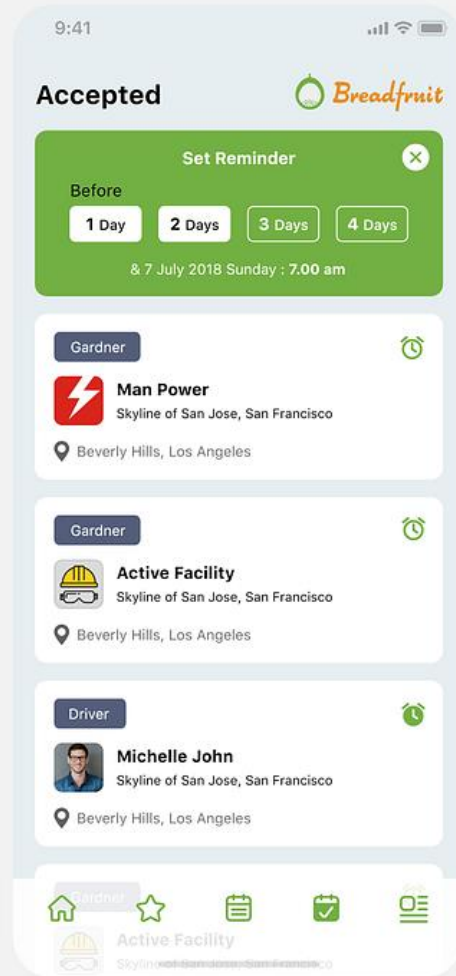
9:41

Accepted

Breadfruit

Set Reminder

Before

1 Day

2 Days

3 Days

4 Days

& 7 July 2018 Sunday : 7.00 am

Gardner

Man Power

Skyline of San Jose, San Francisco

Beverly Hills, Los Angeles

Gardner

Active Facility

Skyline of San Jose, San Francisco

Beverly Hills, Los Angeles

Driver

Michelle John

Skyline of San Jose, San Francisco

Beverly Hills, Los Angeles

Gardner

Active Facility

Skyline of San Jose, San Francisco